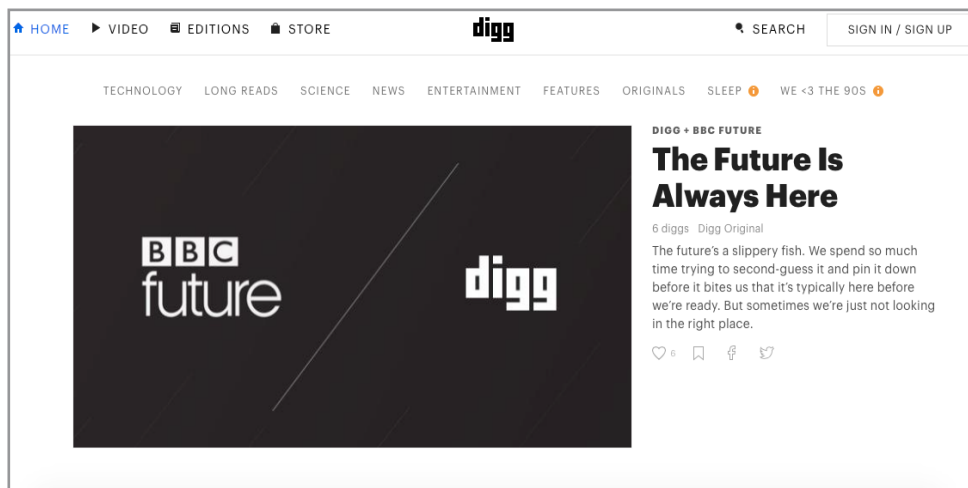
HOME VIDEO EDITIONS STORE digg SEARCH SIGN IN / SIGN UP

TECHNOLOGY LONG READS SCIENCE NEWS ENTERTAINMENT FEATURES ORIGINALS SLEEP WE <3 THE 90S

BBC future

digg

DIGG + BBC FUTURE

The Future Is Always Here

6 diggs Digg Original

The future's a slippery fish. We spend so much time trying to second-guess it and pin it down before it bites us that it's typically here before we're ready. But sometimes we're just not looking in the right place.

6